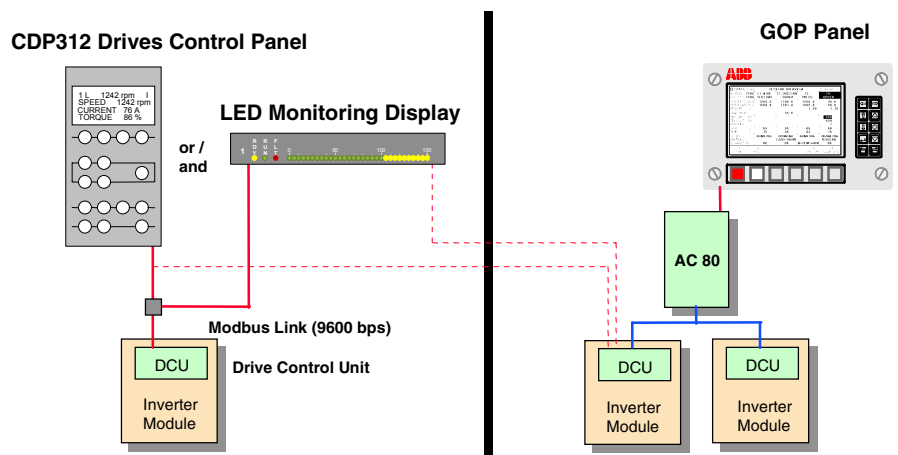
CDP312 Drives Control Panel

1 L 1242 rpm I
SPEED 1242 rpm
CURRENT 76 A
TORQUE 86 %

or / and

LED Monitoring Display

1 R D Y F L T 0 50 100 150

GOP Panel

ABB

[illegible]

AC 80

Modbus Link (9600 bps)

DCU

Drive Control Unit

Inverter Module

DCU

Inverter Module

DCU

Inverter Module